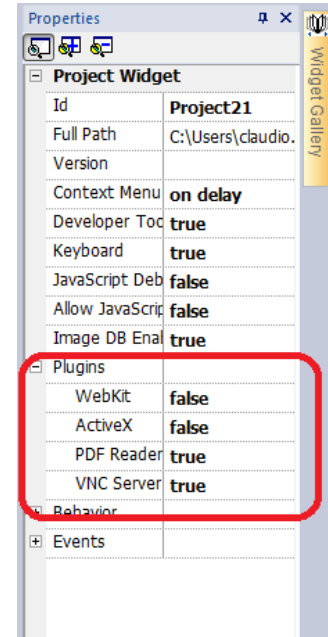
Properties ᵖ X

⊟ Project Widget

| | |
|---|---|
| Id | Project21 |
| Full Path | C:\Users\claudio. |
| Version | |
| Context Menu | on delay |
| Developer Toc | true |
| Keyboard | true |
| JavaScript Deb | false |
| Allow JavaScrip | false |
| Image DB Enal | true |

⊟ Plugins

| | |
|---|---|
| WebKit | false |
| ActiveX | false |
| PDF Reader | true |
| VNC Server | true |

⊞ Behavior

⊞ Events

Widget Gallery